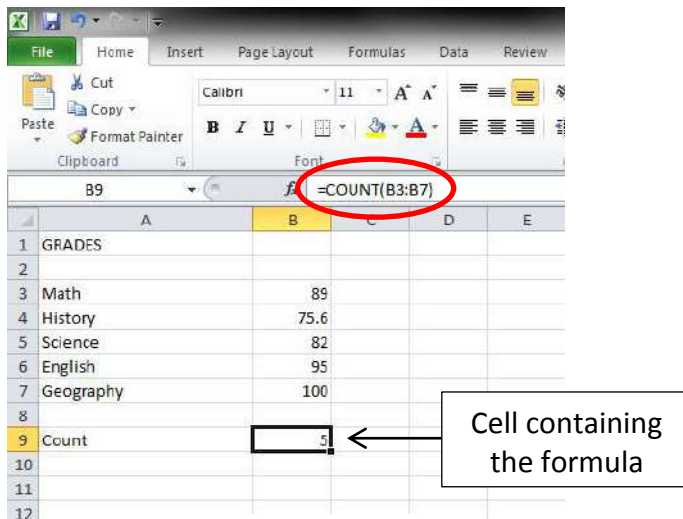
File Home Insert Page Layout Formulas Data Review

Paste
Cut
Copy
Format Painter
Clipboard

Calibri 11 A A
B I U
Font

B9 fx =COUNT(B3:B7)

| | A | B | C | D | E |
|---|---|---|---|---|---|
| 1 | GRADES | | | | |
| 2 | | | | | |
| 3 | Math | 89 | | | |
| 4 | History | 75.6 | | | |
| 5 | Science | 82 | | | |
| 6 | English | 95 | | | |
| 7 | Geography | 100 | | | |
| 8 | | | | | |
| 9 | Count | 5 | | | |
| 10 | | | | | |
| 11 | | | | | |
| 12 | | | | | |

Cell containing the formula